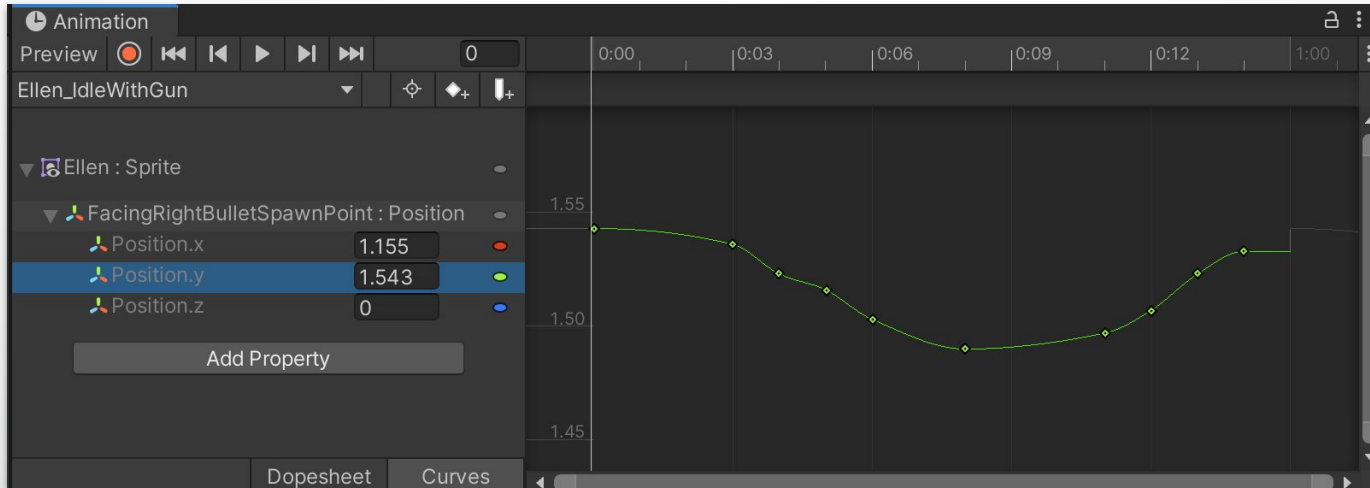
Animation

Preview

0

0:00 0:03 0:06 0:09 0:12 1:00

Ellen_IdleWithGun

Ellen : Sprite

FacingRightBulletSpawnPoint : Position

Position.x 1.155

Position.y 1.543

Position.z 0

Add Property

1.55

1.50

1.45

Dopesheet Curves